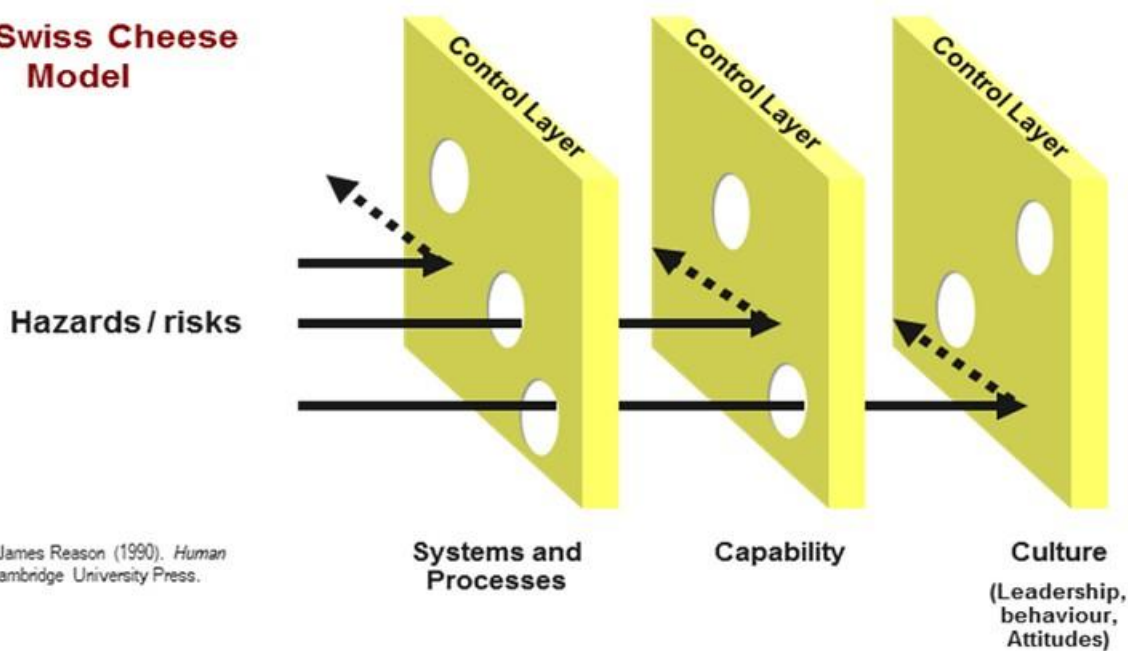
Swiss Cheese Model

Control Layer

Control Layer

Control Layer

Hazards / risks

James Reason (1990). Human
ambridge University Press.

Systems and Processes

Capability

Culture
(Leadership, behaviour, Attitudes)